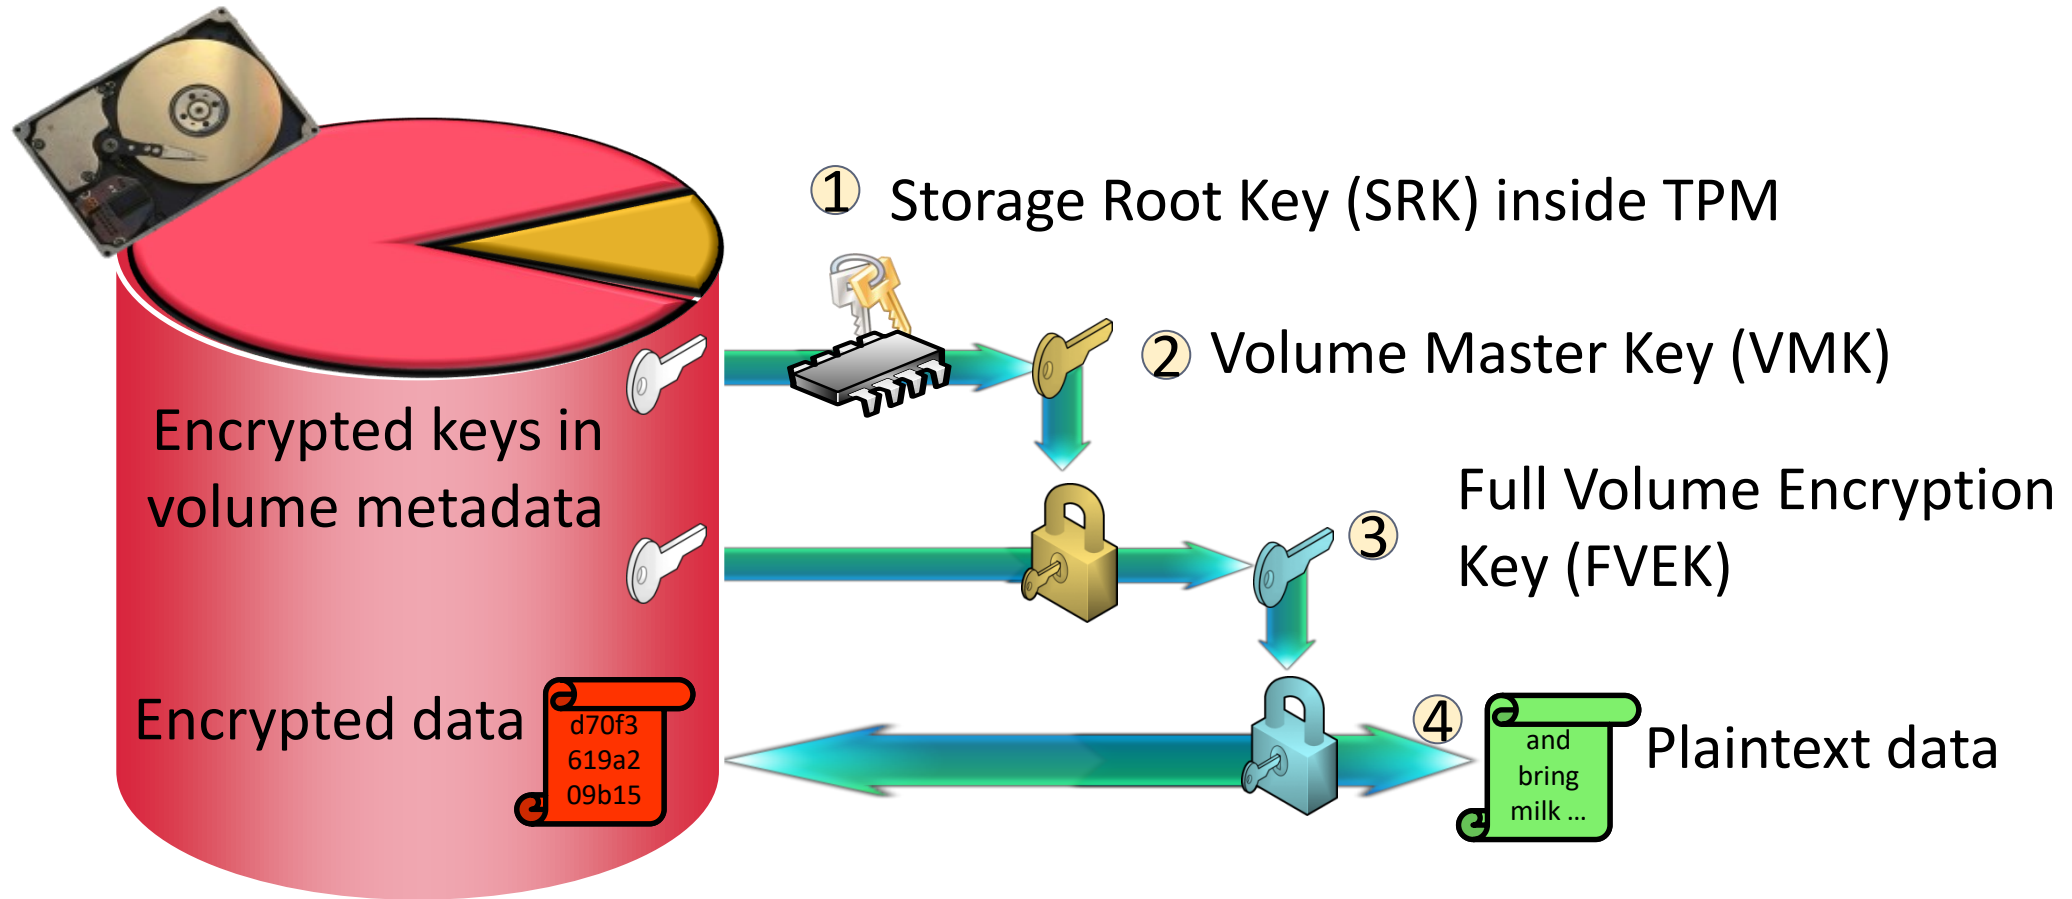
1 Storage Root Key (SRK) inside TPM

2 Volume Master Key (VMK)

Encrypted keys in volume metadata

3 Full Volume Encryption Key (FVEK)

Encrypted data

d70f3
619a2
09b15

4

and
bring
milk ...

Plaintext data